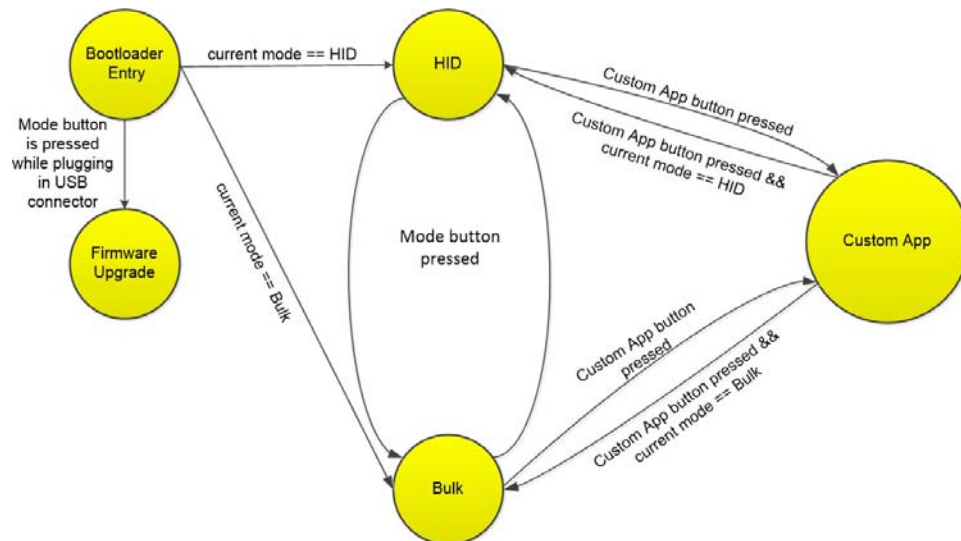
Bootloader Entry

current mode == HID

HID

Custom App button pressed

Custom App button pressed && current mode == HID

Mode button is pressed while plugging in USB connector

Firmware Upgrade

current mode == Bulk

Mode button pressed

Custom App

Custom App button pressed

Custom App button pressed && current mode == Bulk

Bulk